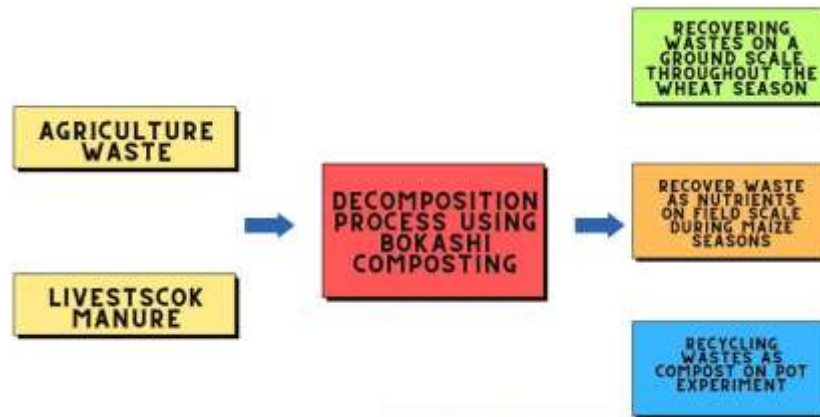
AGRICULTURE WASTE

LIVESTSCOK MANURE

DECOMPOSITION PROCESS USING BOKASHI COMPOSTING

RECOVERING WASTES ON A GROUND SCALE THROUGHOUT THE WHEAT SEASON

RECOVER WASTE AS NUTRIENTS ON FIELD SCALE DURING MAIZE SEASONS

RECYCLING WASTES AS COMPOST ON POT EXPERIMENT